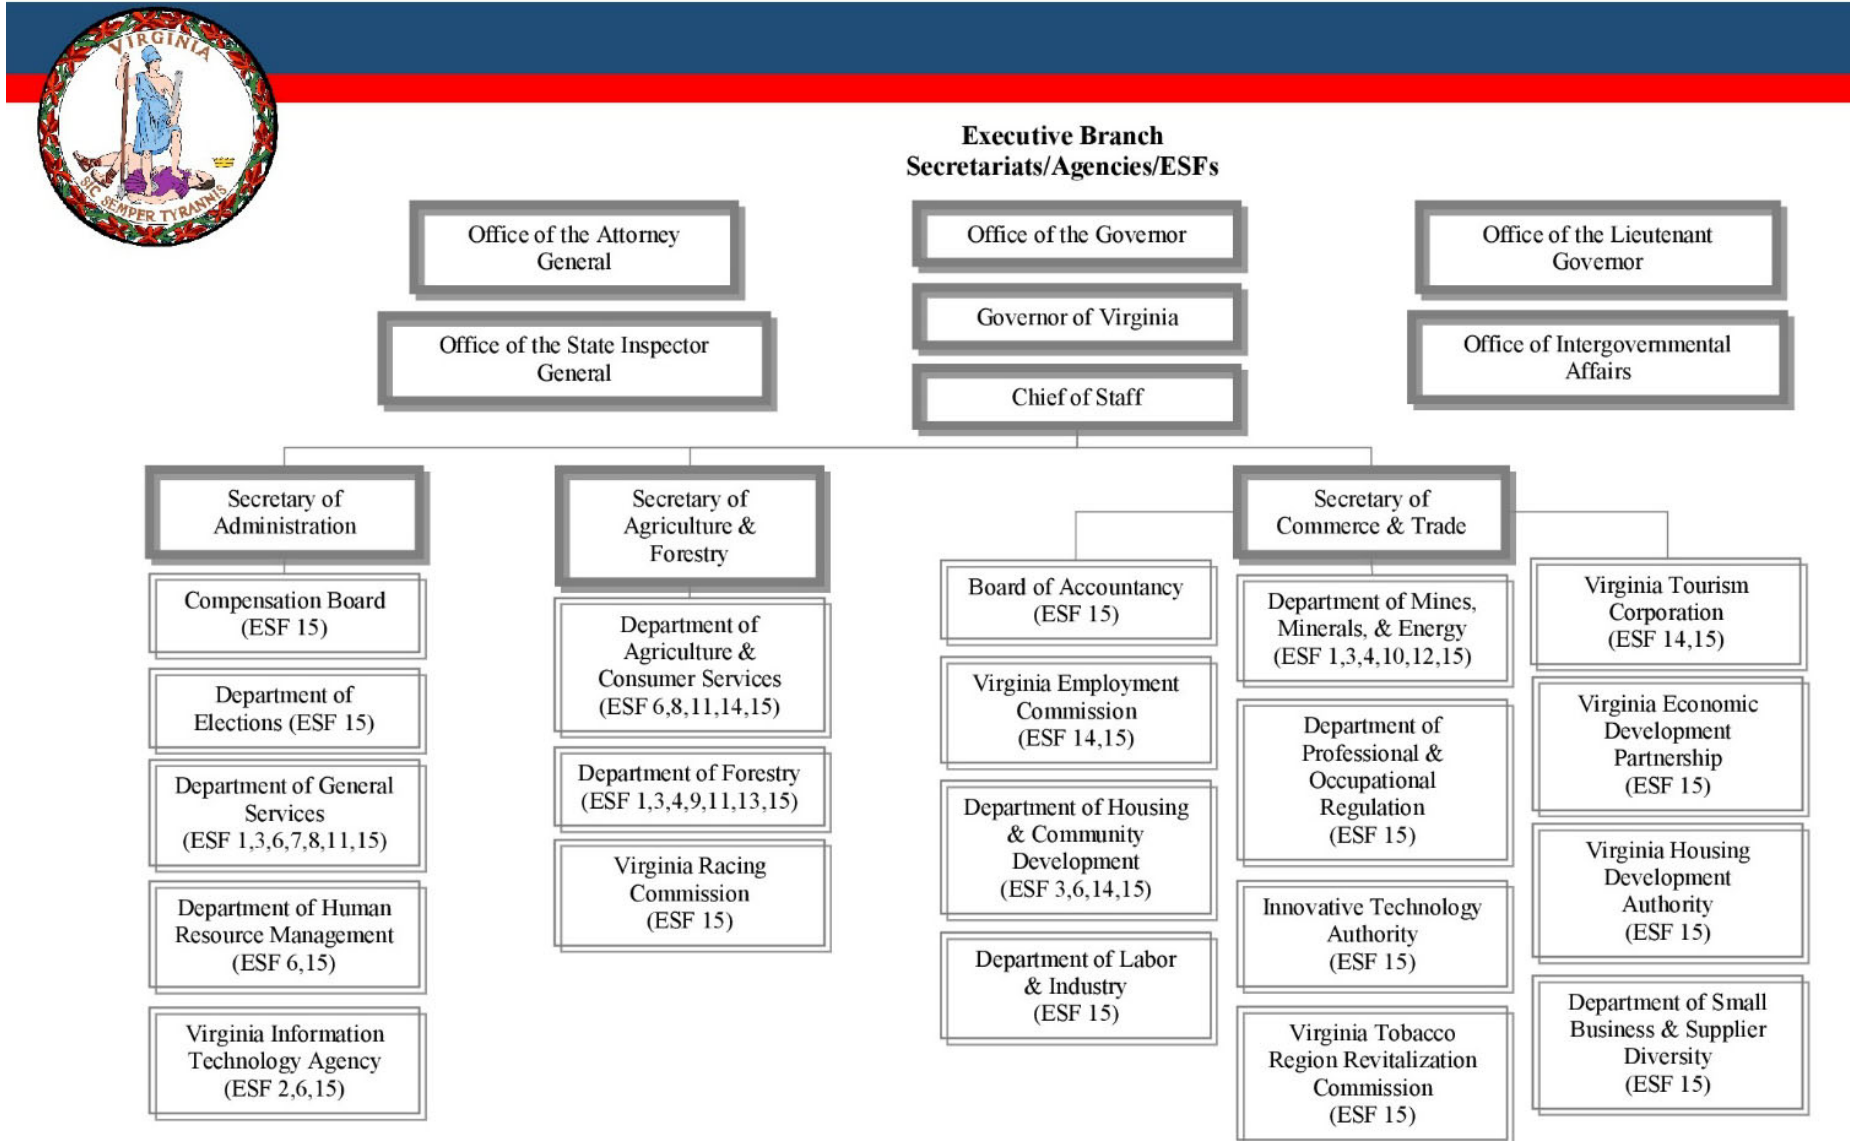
VIRGINIA
SIC SEMPER TYRANNIS

Executive Branch
Secretariats/Agencies/ESFs

Office of the Attorney General

Office of the State Inspector General

Office of the Governor

Governor of Virginia

Chief of Staff

Office of the Lieutenant Governor

Office of Intergovernmental Affairs

Secretary of Administration

Compensation Board (ESF 15)

Department of Elections (ESF 15)

Department of General Services (ESF 1,3,6,7,8,11,15)

Department of Human Resource Management (ESF 6,15)

Virginia Information Technology Agency (ESF 2,6,15)

Secretary of Agriculture & Forestry

Department of Agriculture & Consumer Services (ESF 6,8,11,14,15)

Department of Forestry (ESF 1,3,4,9,11,13,15)

Virginia Racing Commission (ESF 15)

Secretary of Commerce & Trade

Board of Accountancy (ESF 15)

Virginia Employment Commission (ESF 14,15)

Department of Housing & Community Development (ESF 3,6,14,15)

Department of Labor & Industry (ESF 15)

Department of Mines, Minerals, & Energy (ESF 1,3,4,10,12,15)

Department of Professional & Occupational Regulation (ESF 15)

Innovative Technology Authority (ESF 15)

Virginia Tobacco Region Revitalization Commission (ESF 15)

Virginia Tourism Corporation (ESF 14,15)

Virginia Economic Development Partnership (ESF 15)

Virginia Housing Development Authority (ESF 15)

Department of Small Business & Supplier Diversity (ESF 15)